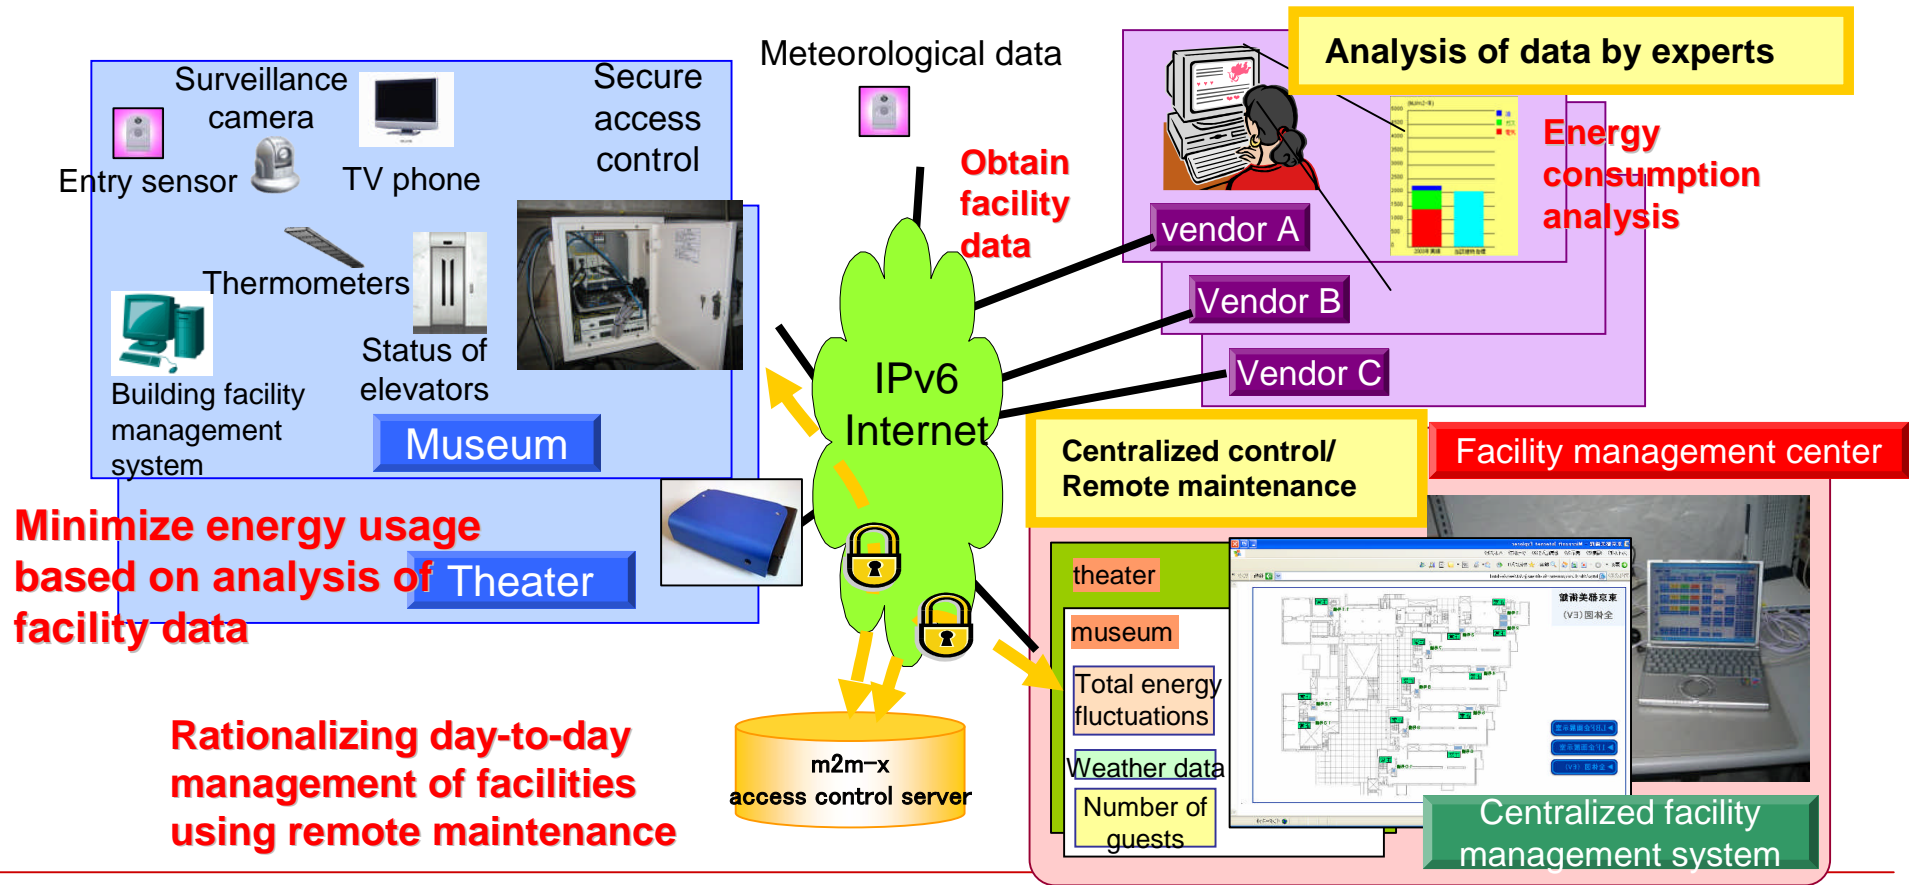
Surveillance camera

Entry sensor

TV phone

Secure access control

Meteorological data

Thermometers

Building facility management system

Status of elevators

Museum

Obtain facility data

IPv6 Internet

Analysis of data by experts

vendor A

Vendor B

Vendor C

Energy consumption analysis

Minimize energy usage based on analysis of facility data

Theater

Centralized control/ Remote maintenance

Facility management center

theater

museum

Total energy fluctuations

Weather data

Number of guests

Centralized facility management system

m2m-x access control server

Rationalizing day-to-day management of facilities using remote maintenance